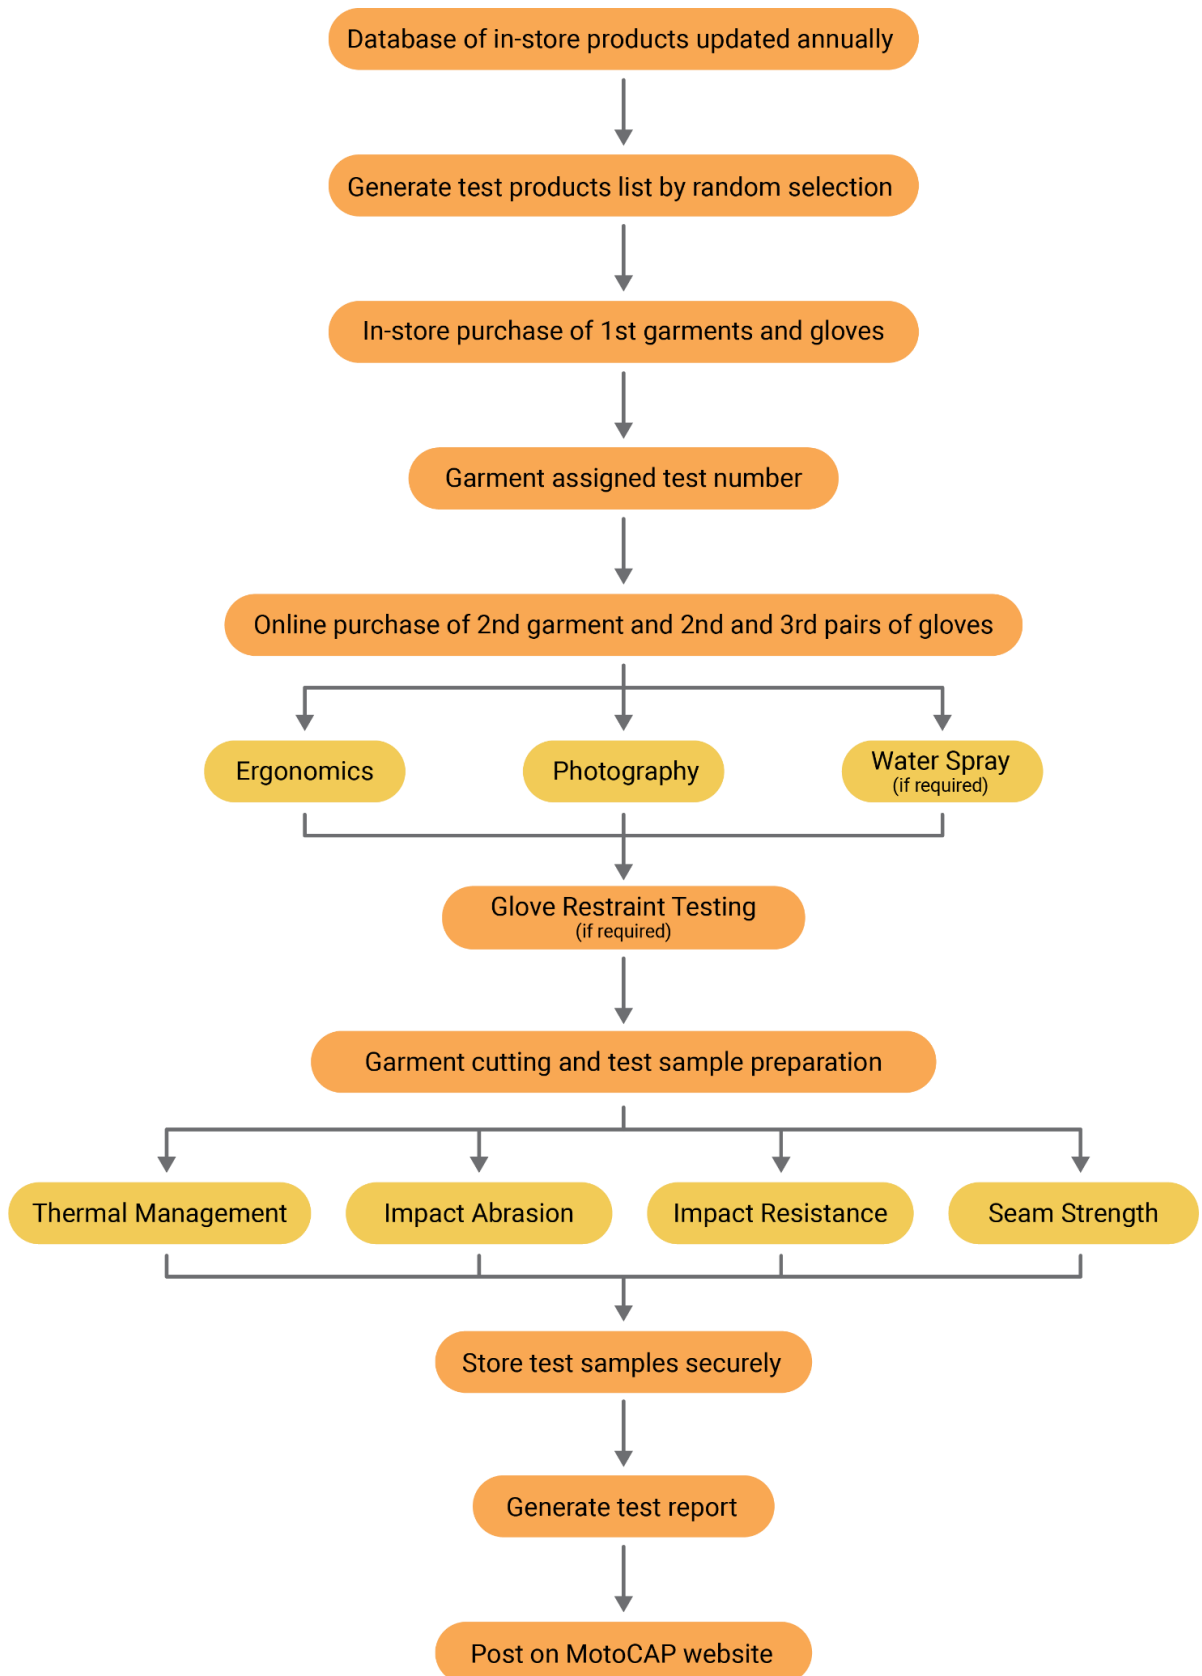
Database of in-store products updated annually

Generate test products list by random selection

In-store purchase of 1st garments and gloves

Garment assigned test number

Online purchase of 2nd garment and 2nd and 3rd pairs of gloves

Ergonomics

Photography

Water Spray
(if required)

Glove Restraint Testing
(if required)

Garment cutting and test sample preparation

Thermal Management

Impact Abrasion

Impact Resistance

Seam Strength

Store test samples securely

Generate test report

Post on MotoCAP website